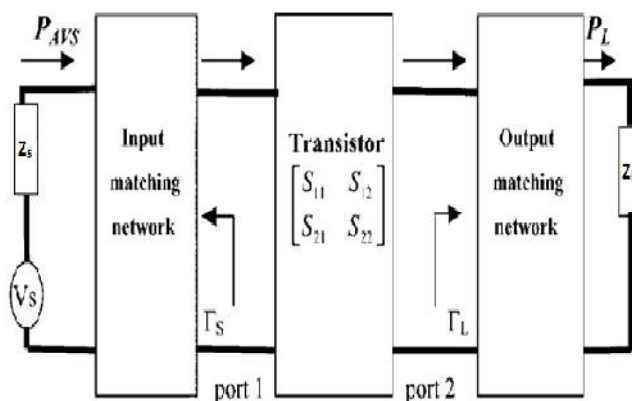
$P_{AVS}$

$P_L$

$Z_s$

Vs

Input matching network

Transistor

$\begin{bmatrix} S_{11} & S_{12} \\ S_{21} & S_{22} \end{bmatrix}$

Output matching network

$Z$

$\Gamma_S$

$\Gamma_L$

port 1

port 2